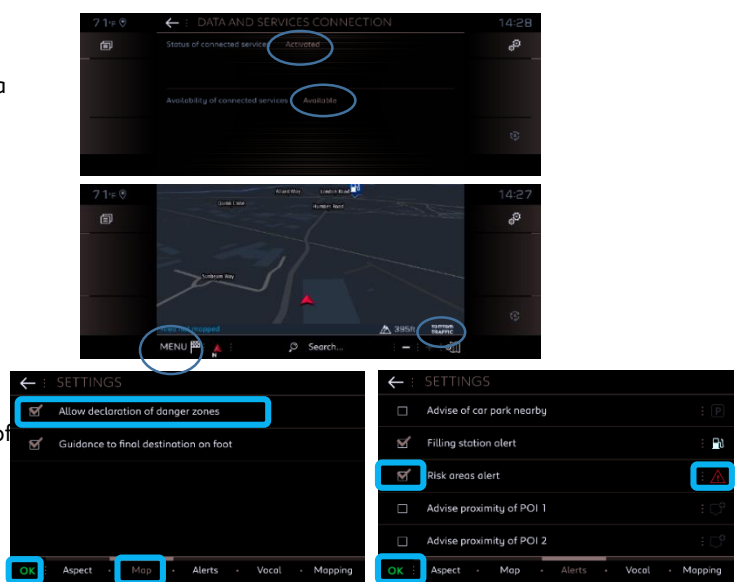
a

71°F

DATA AND SERVICES CONNECTION

14:28

Status of connected services Activated

Availability of connected services Available

71°F

14:27

Allard Way

London Road

Dunlop Close

Humber Road

Sunbeam Way

MENU

Search...

395ft

TRAFFIC

SETTINGS

Allow declaration of danger zones

Guidance to final destination on foot

of

OK

Aspect

Map

Alerts

Vocal

Mapping

SETTINGS

Advise of car park nearby

P

Filling station alert

Risk areas alert

Advise proximity of POI 1

Advise proximity of POI 2

OK

Aspect

Map

Alerts

Vocal

Mapping